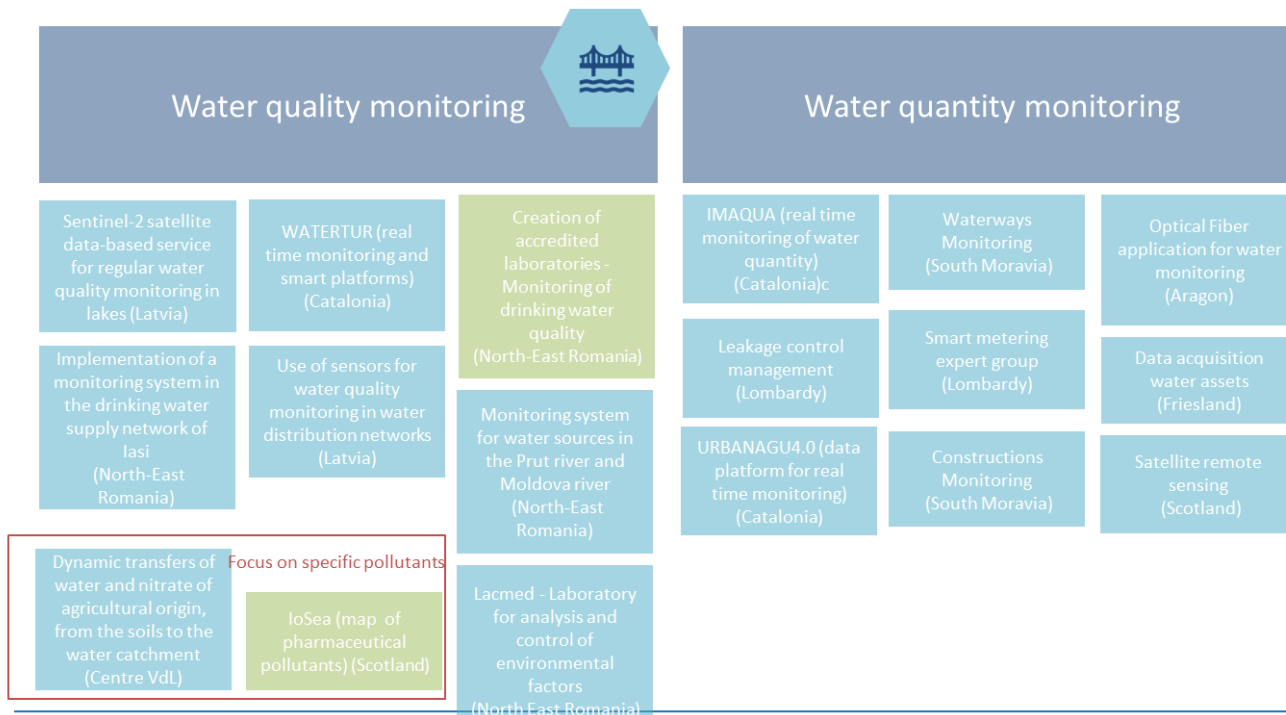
Water quality monitoring

Water quantity monitoring

Sentinel-2 satellite data-based service for regular water quality monitoring in lakes (Latvia)

WATERTUR (real time monitoring and smart platforms) (Catalonia)

Creation of accredited laboratories - Monitoring of drinking water quality (North-East Romania)

Implementation of a monitoring system in the drinking water supply network of Iasi (North-East Romania)

Use of sensors for water quality monitoring in water distribution networks (Latvia)

Monitoring system for water sources in the Prut river and Moldova river (North-East Romania)

Focus on specific pollutants

Dynamic transfers of water and nitrate of agricultural origin, from the soils to the water catchment (Centre VdL)

IoSea (map of pharmaceutical pollutants) (Scotland)

Lacmed - Laboratory for analysis and control of environmental factors (North East Romania)

IMAQUA (real time monitoring of water quantity) (Catalonia)c

Waterways Monitoring (South Moravia)

Optical Fiber application for water monitoring (Aragon)

Leakage control management (Lombardy)

Smart metering expert group (Lombardy)

Data acquisition water assets (Friesland)

URBANAGU4.0 (data platform for real time monitoring) (Catalonia)

Constructions Monitoring (South Moravia)

Satellite remote sensing (Scotland)